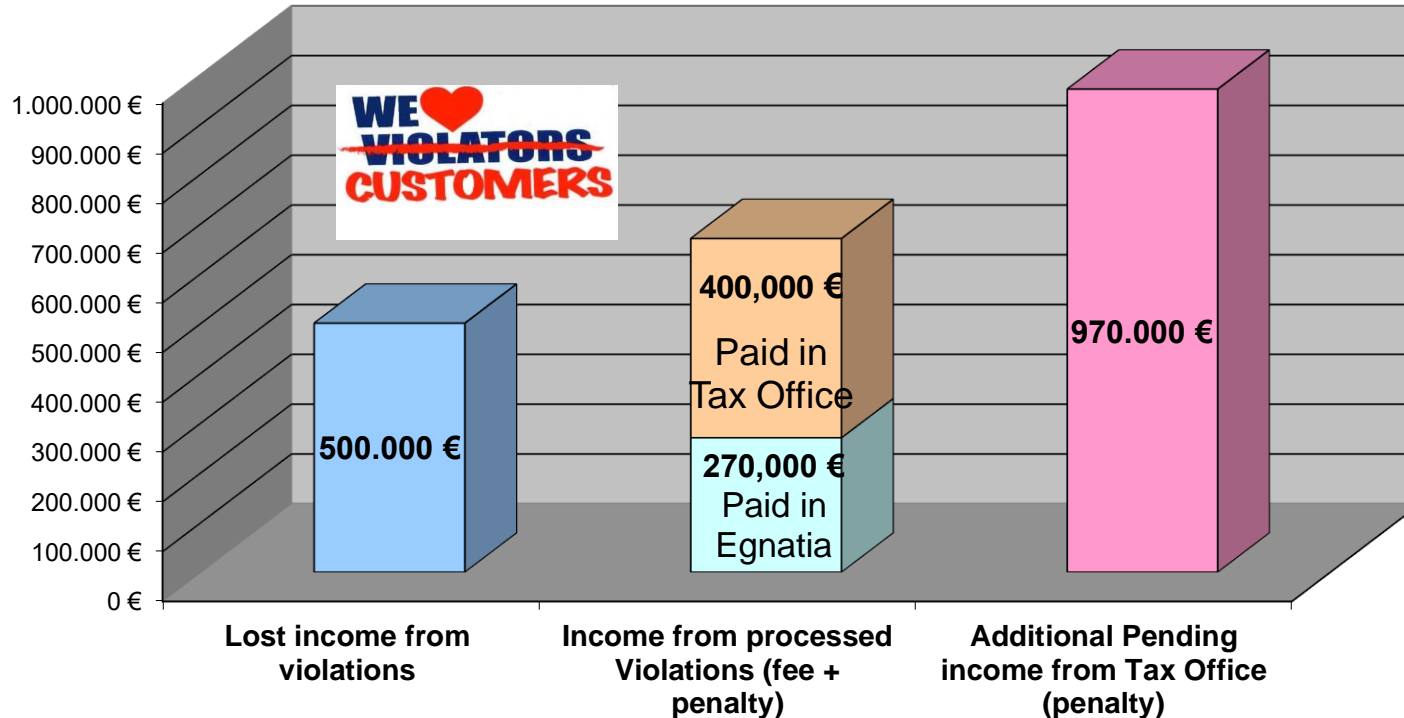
1.000.000 €
900.000 €
800.000 €
700.000 €
600.000 €
500.000 €
400.000 €
300.000 €
200.000 €
100.000 €
0 €

WE ♥ VIOLATORS CUSTOMERS

500.000 €

400,000 €
Paid in Tax Office

270,000 €
Paid in Egnatia

970.000 €

Lost income from violations

Income from processed Violations (fee + penalty)

Additional Pending income from Tax Office (penalty)